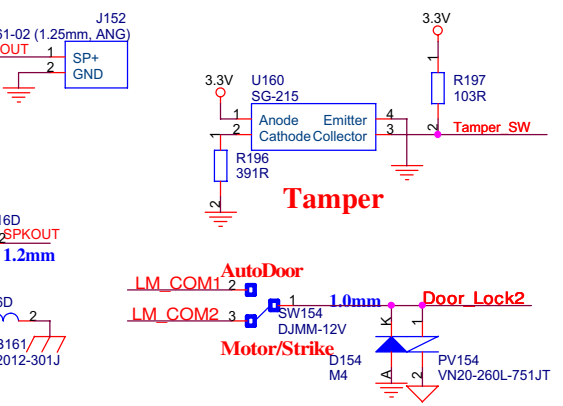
J152
61-02 (1.25mm, ANG)
OUT
1
SP+
2
GND

3.3V
U160
SG-215
1
Anode
Emitter
4
2
Cathode
Collector
3
1
R196
391R
2

3.3V
1
R197
103R
2
Tamper_SW

Tamper

16D
SPKOUT
1.2mm

LM_COM1
AutoDoor
2
LM_COM2
3
Motor/Strike
1
SW154
DJMM-12V
1.0mm
Door_Lock2
K
A
D154
M4
1
2
PV154
VN20-260L-751JT

6D
2
8161
2012-301J